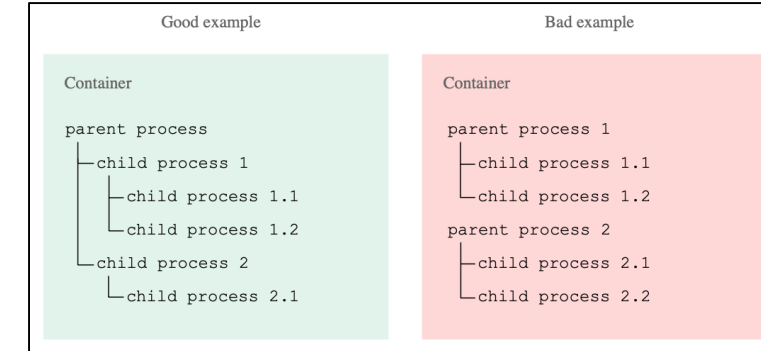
Good example

Container

parent process
child process 1
child process 1.1
child process 1.2
child process 2
child process 2.1

Bad example

Container

parent process 1
child process 1.1
child process 1.2
parent process 2
child process 2.1
child process 2.2